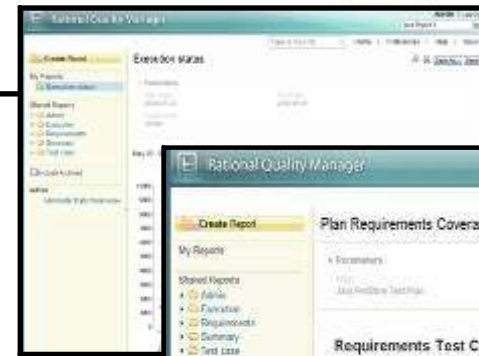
Rational Quality Manager

Create Report

My Reports

Execution status

Shared Reports

Execution status

Rational Quality Manager

Create Report

My Reports

Shared Reports

Admin

Execution

Requirements

Summary

Test Case

Plan Requirements Covera

Parameters

Requirements Test C